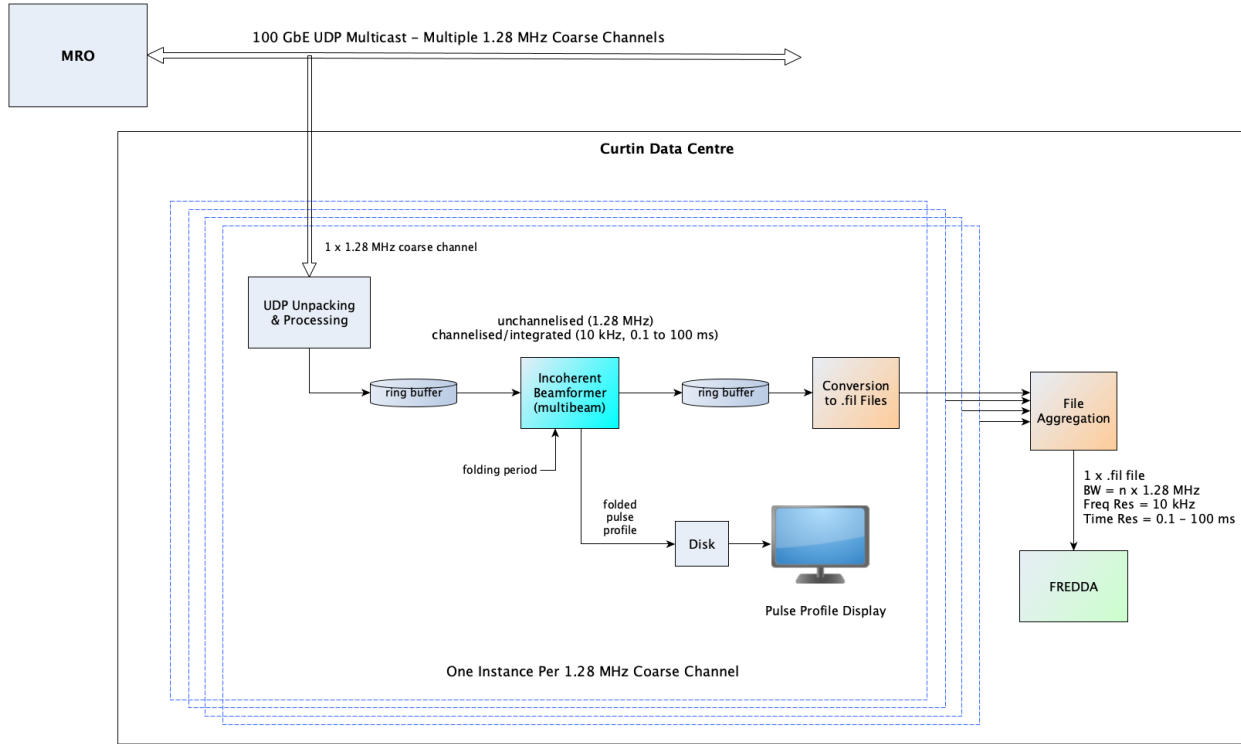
MRO

100 GbE UDP Multicast - Multiple 1.28 MHz Coarse Channels

Curtin Data Centre

1 x 1.28 MHz coarse channel

UDP Unpacking & Processing

unchannelised (1.28 MHz)
channelised/integrated (10 kHz, 0.1 to 100 ms)

ring buffer

Incoherent Beamformer (multibeam)

ring buffer

Conversion to .fil Files

File Aggregation

folding period

folded pulse profile

Disk

Pulse Profile Display

1 x .fil file
BW = n x 1.28 MHz
Freq Res = 10 kHz
Time Res = 0.1 - 100 ms

FREDDA

One Instance Per 1.28 MHz Coarse Channel